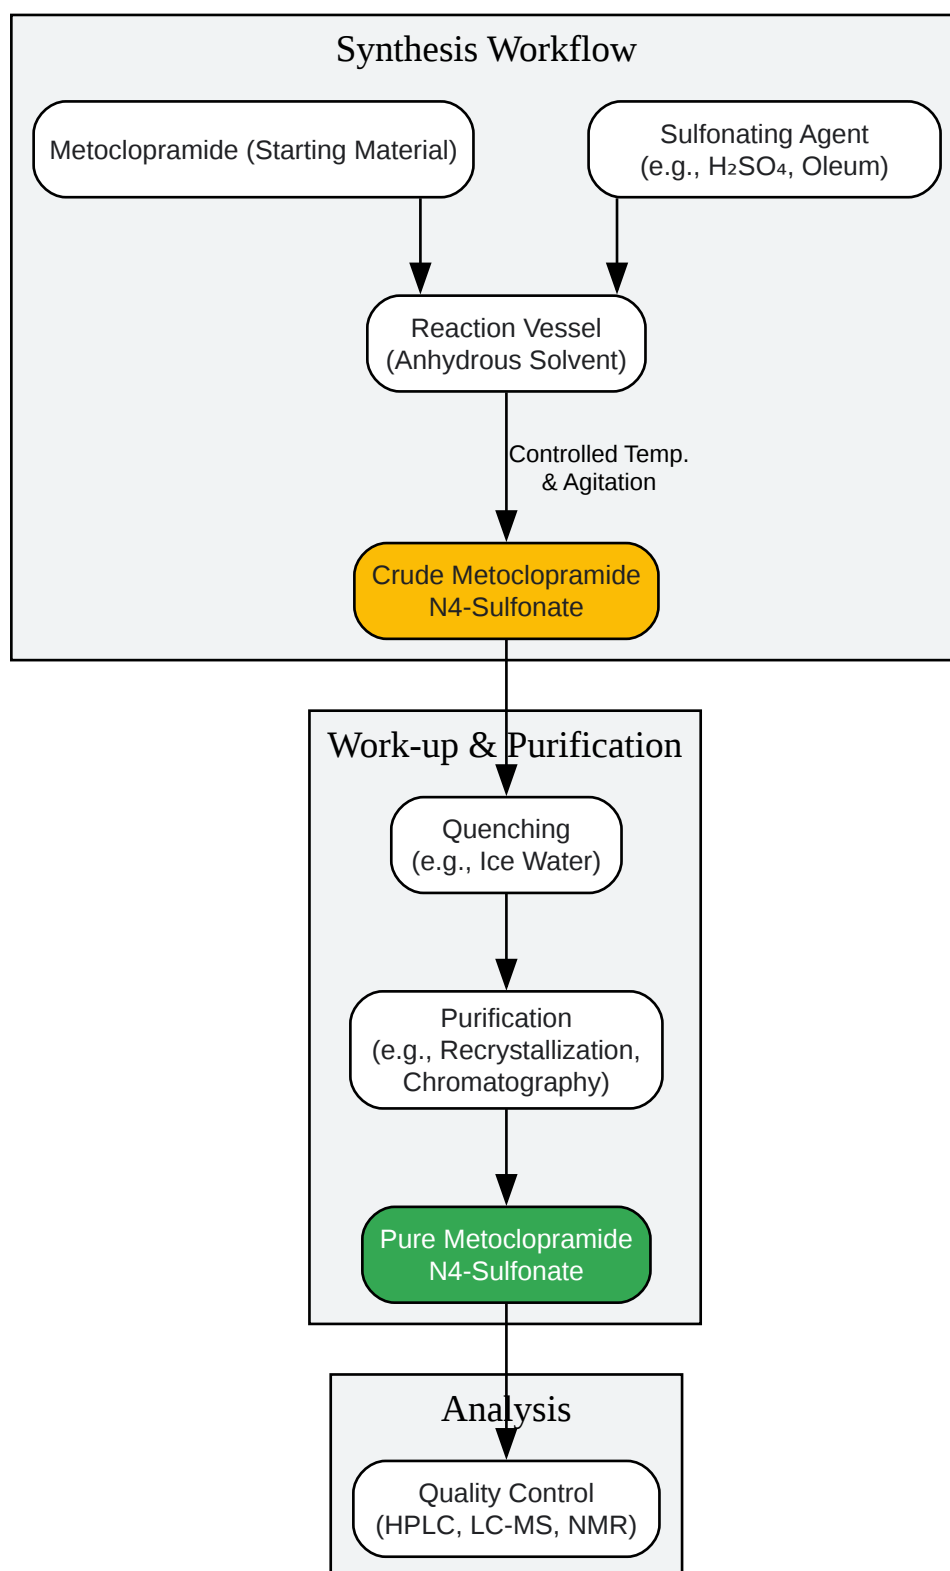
Synthesis Workflow

Metoclopramide (Starting Material)

Sulfonating Agent (e.g., $H_2SO_4$, Oleum)

Reaction Vessel (Anhydrous Solvent)

Controlled Temp. & Agitation

Crude Metoclopramide N4-Sulfonate

Work-up & Purification

Quenching (e.g., Ice Water)

Purification (e.g., Recrystallization, Chromatography)

Pure Metoclopramide N4-Sulfonate

Analysis

Quality Control (HPLC, LC-MS, NMR)